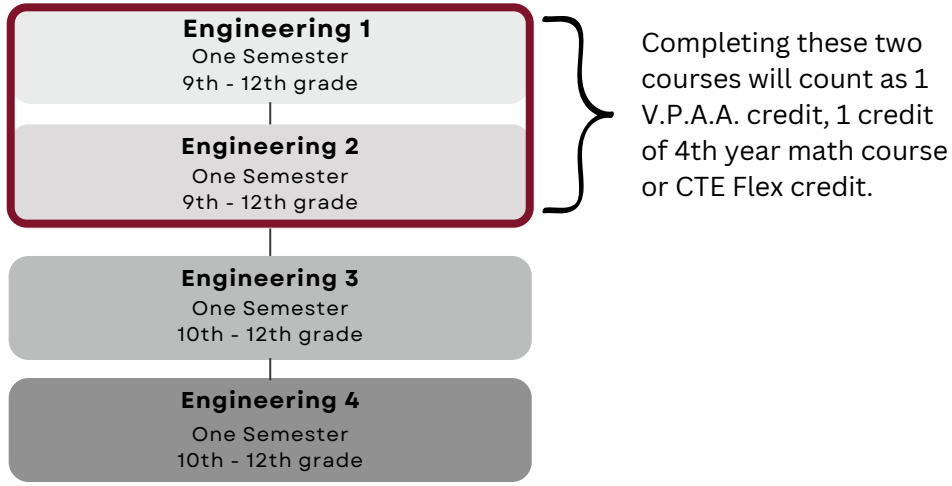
Engineering 1
One Semester
9th - 12th grade

Engineering 2
One Semester
9th - 12th grade

Completing these two courses will count as 1 V.P.A.A. credit, 1 credit of 4th year math course or CTE Flex credit.

Engineering 3
One Semester
10th - 12th grade

Engineering 4
One Semester
10th - 12th grade